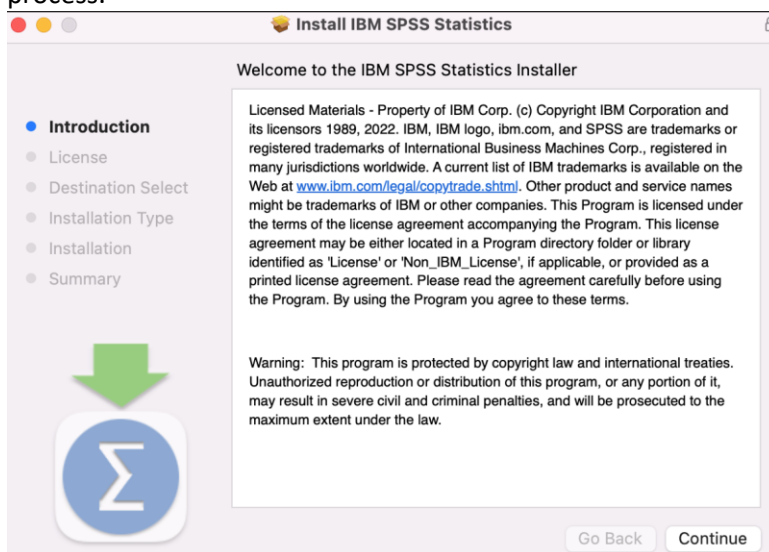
process.

Install IBM SPSS Statistics

Welcome to the IBM SPSS Statistics Installer

Introduction
License
Destination Select
Installation Type
Installation
Summary

Licensed Materials - Property of IBM Corp. (c) Copyright IBM Corporation and its licensors 1989, 2022. IBM, IBM logo, ibm.com, and SPSS are trademarks or registered trademarks of International Business Machines Corp., registered in many jurisdictions worldwide. A current list of IBM trademarks is available on the Web at www.ibm.com/legal/copytrade.shtml. Other product and service names might be trademarks of IBM or other companies. This Program is licensed under the terms of the license agreement accompanying the Program. This license agreement may be either located in a Program directory folder or library identified as 'License' or 'Non_IBM_License', if applicable, or provided as a printed license agreement. Please read the agreement carefully before using the Program. By using the Program you agree to these terms.

Warning: This program is protected by copyright law and international treaties. Unauthorized reproduction or distribution of this program, or any portion of it, may result in severe civil and criminal penalties, and will be prosecuted to the maximum extent under the law.

Go Back
Continue